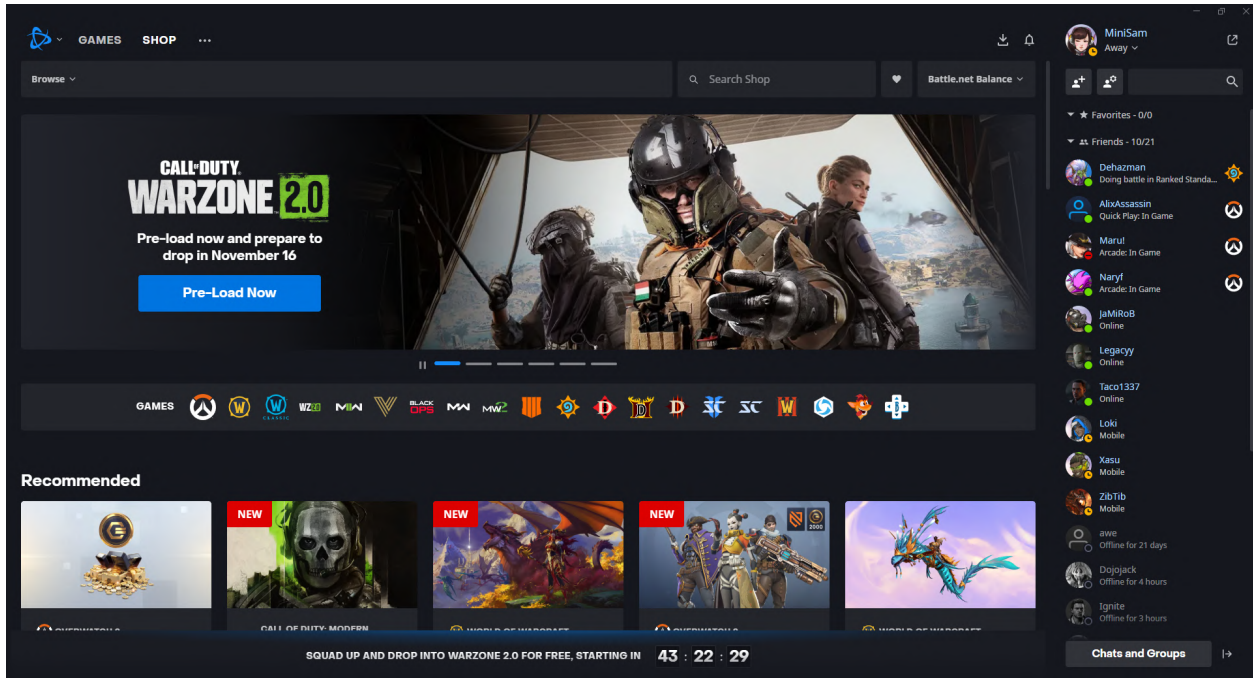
GAMES SHOP ···

Browse

Search Shop

Battle.net Balance

CALL OF DUTY
WARZONE 2.0

Pre-load now and prepare to drop in November 16

Pre-Load Now

GAMES

WZ2.0 MW BLACK OPS MW MW2 D SC

Recommended

NEW

NEW

NEW

2000

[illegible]

CALL OF DUTY: MODERN

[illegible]

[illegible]

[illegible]

SQUAD UP AND DROP INTO WARZONE 2.0 FOR FREE, STARTING IN 43 : 22 : 29

MiniSam
Away

Favorites - 0/0

Friends - 10/21

Dehazman
Doing battle in Ranked Standa...

AlixAssassin
Quick Play: In Game

Maru!
Arcade: In Game

Naryf
Arcade: In Game

JaMiRoB
Online

Legacyy
Online

Taco1337
Online

Loki
Mobile

Xasu
Mobile

ZibTib
Mobile

awe
Offline for 21 days

Dojojack
Offline for 4 hours

Ignite
Offline for 3 hours

Chats and Groups